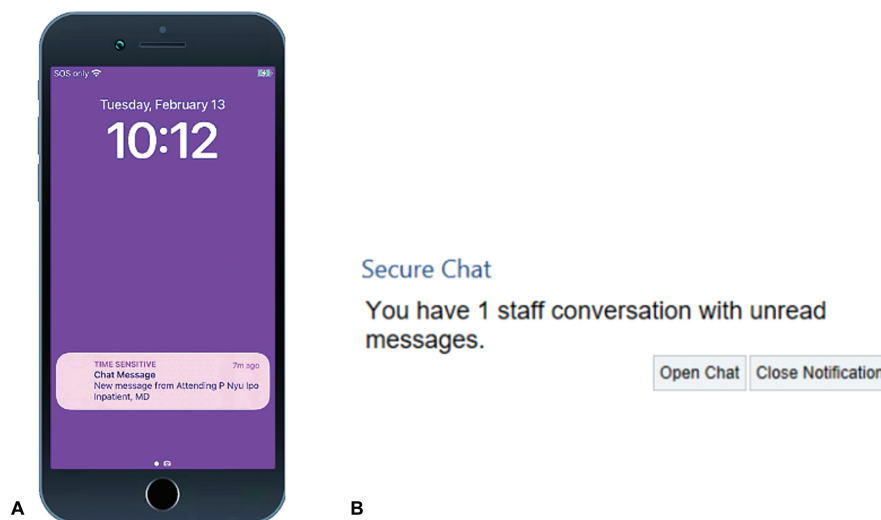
SOS only

Tuesday, February 13

10:12

TIME SENSITIVE 7m ago
Chat Message
New message from Attending P Nyu Ipo Inpatient, MD

A

Secure Chat

You have 1 staff conversation with unread messages.

Open Chat Close Notification

B